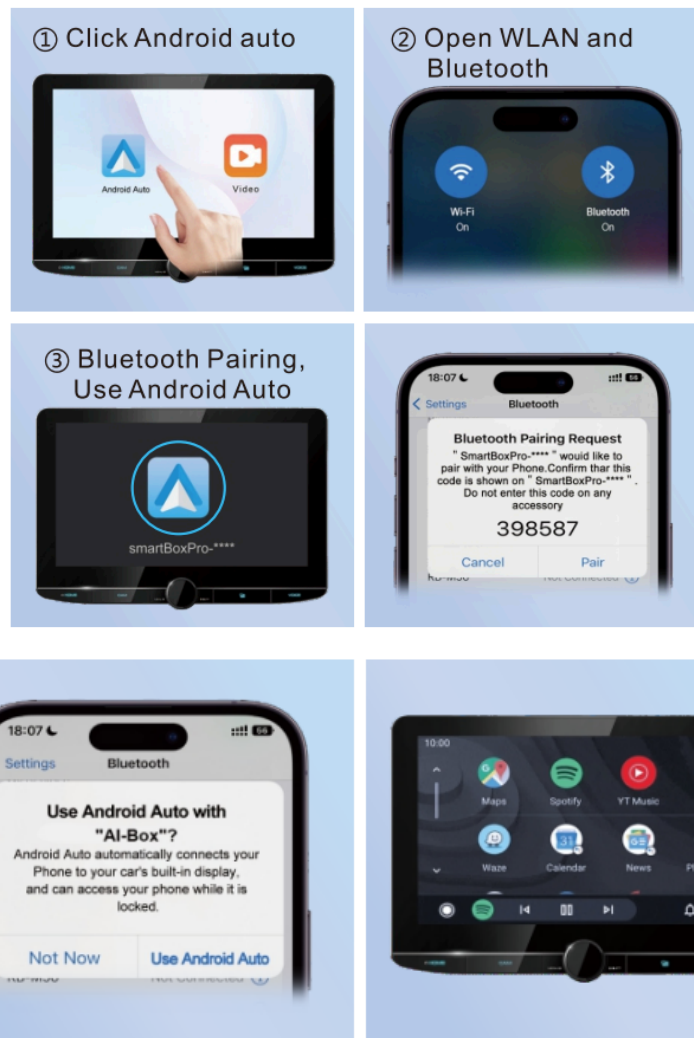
① Click Android auto

Android Auto

Video

② Open WLAN and Bluetooth

Wi-Fi
On

Bluetooth
On

③ Bluetooth Pairing, Use Android Auto

smartBoxPro-****

18:07

< Settings

Bluetooth

Bluetooth Pairing Request

" SmartBoxPro-**** " would like to pair with your Phone.Confirm thar this code is shown on " SmartBoxPro-**** ". Do not enter this code on any accessory

398587

Cancel

Pair

18:07

Settings

Bluetooth

Use Android Auto with "AI-Box"?

Android Auto automatically connects your Phone to your car's built-in display, and can access your phone while it is locked.

Not Now

Use Android Auto

10:00

Maps

Spotify

YT Music

Waze

Calendar

News